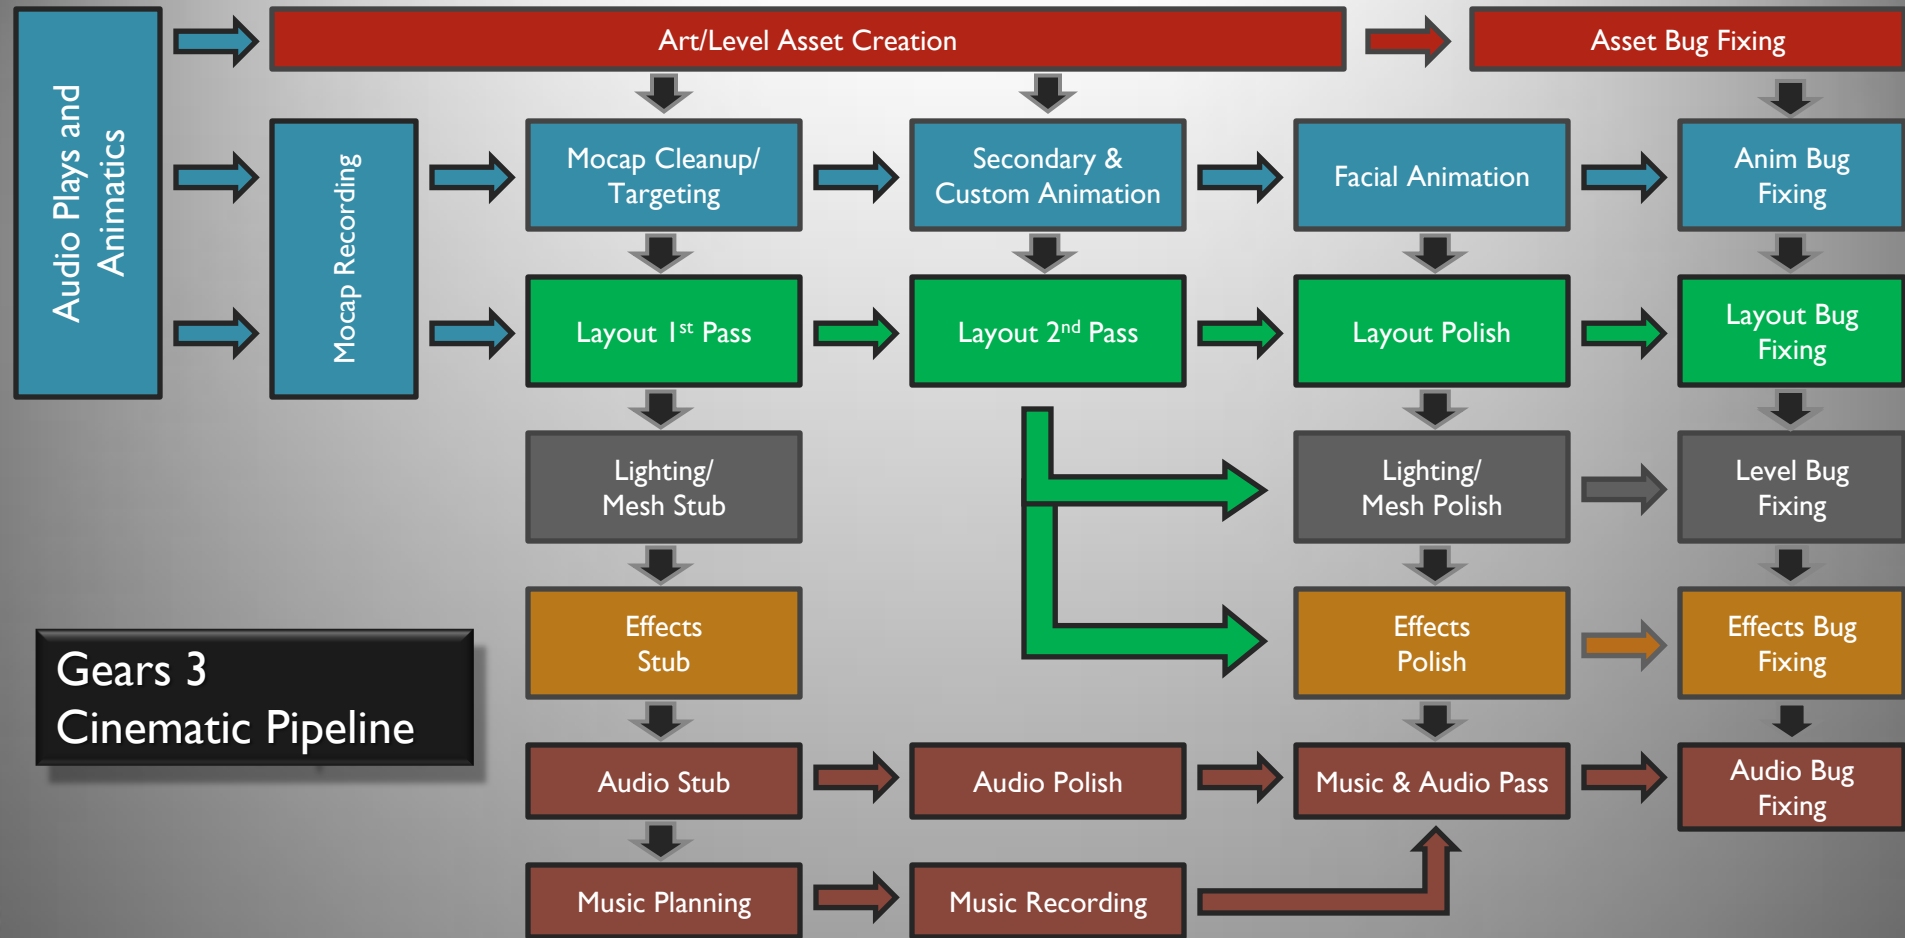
Audio Plays and Animatics

Art/Level Asset Creation

Asset Bug Fixing

Mocap Recording

Mocap Cleanup/ Targeting

Secondary & Custom Animation

Facial Animation

Anim Bug Fixing

Layout 1$^{st}$ Pass

Layout 2$^{nd}$ Pass

Layout Polish

Layout Bug Fixing

Lighting/ Mesh Stub

Lighting/ Mesh Polish

Level Bug Fixing

Effects Stub

Effects Polish

Effects Bug Fixing

Gears 3
Cinematic Pipeline

Audio Stub

Audio Polish

Music & Audio Pass

Audio Bug Fixing

Music Planning

Music Recording